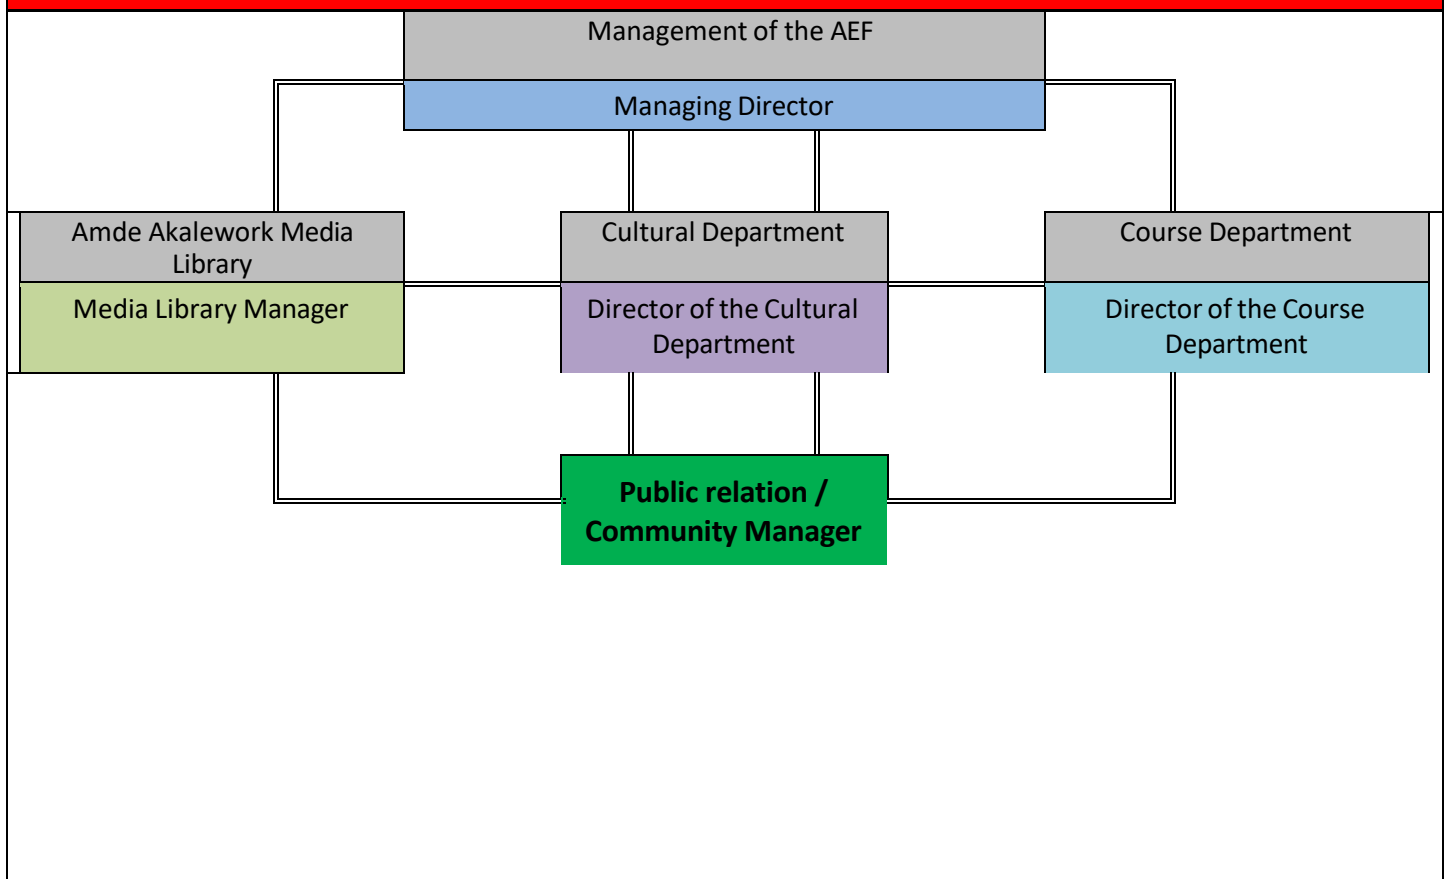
Management of the AEF

Managing Director

Amde Akalework Media Library

Media Library Manager

Cultural Department

Director of the Cultural Department

Course Department

Director of the Course Department

**Public relation / Community Manager**